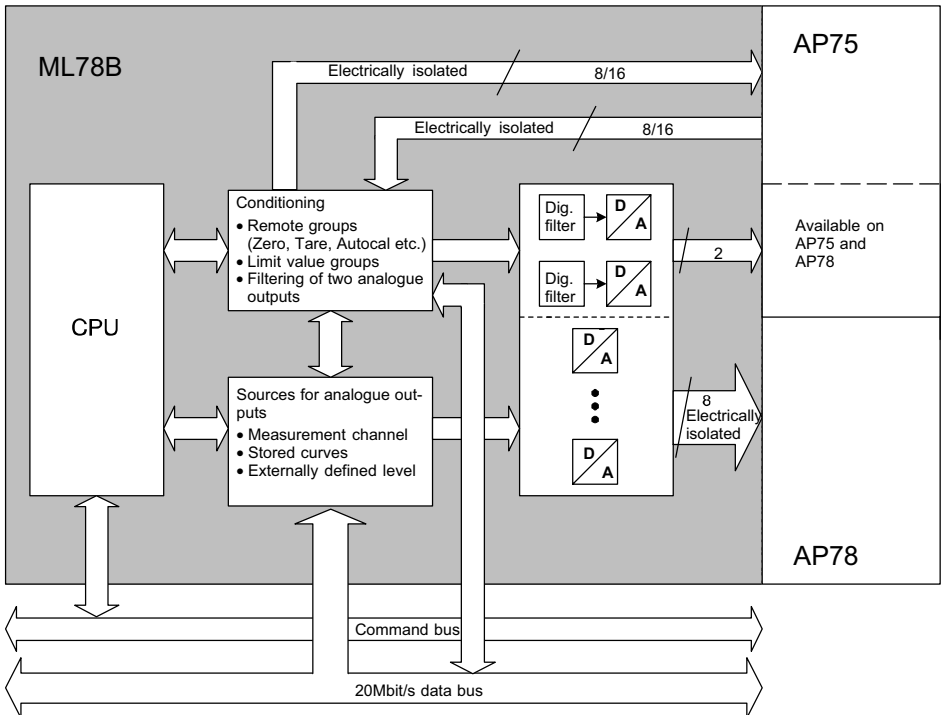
ML78B

AP75

Electrically isolated

8/16

Electrically isolated

8/16

CPU

Conditioning
• Remote groups (Zero, Tare, Autocal etc.)
• Limit value groups
• Filtering of two analogue outputs

Dig. filter

D
A

Dig. filter

D
A

2

Available on AP75 and AP78

Sources for analogue outputs
• Measurement channel
• Stored curves
• Externally defined level

D
A

D
A

8
Electrically isolated

AP78

Command bus

20Mbit/s data bus